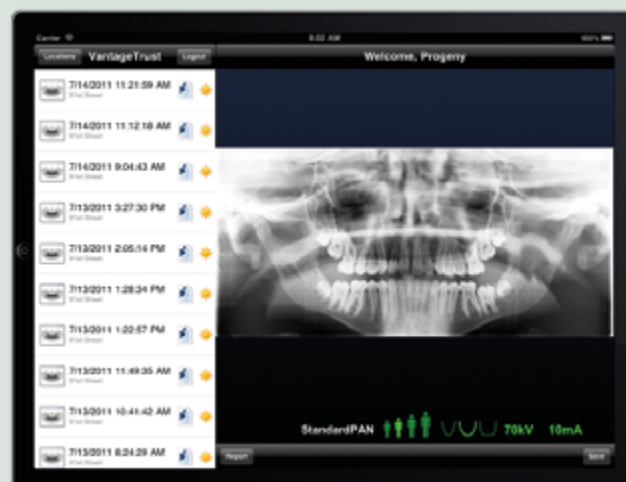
Carrier
8:02 AM
100%
Locations
VantageTrust
Logout
Welcome, Progeny

7/14/2011 11:21:59 AM
91st Street
7/14/2011 11:12:18 AM
91st Street
7/14/2011 9:04:43 AM
91st Street
7/13/2011 3:27:30 PM
91st Street
7/13/2011 2:05:14 PM
91st Street
7/13/2011 1:28:34 PM
91st Street
7/13/2011 1:20:57 PM
91st Street
7/13/2011 11:49:35 AM
91st Street
7/13/2011 10:41:42 AM
91st Street
7/13/2011 8:24:29 AM
91st Street

StandardPAN 70kV 10mA
Report
Send